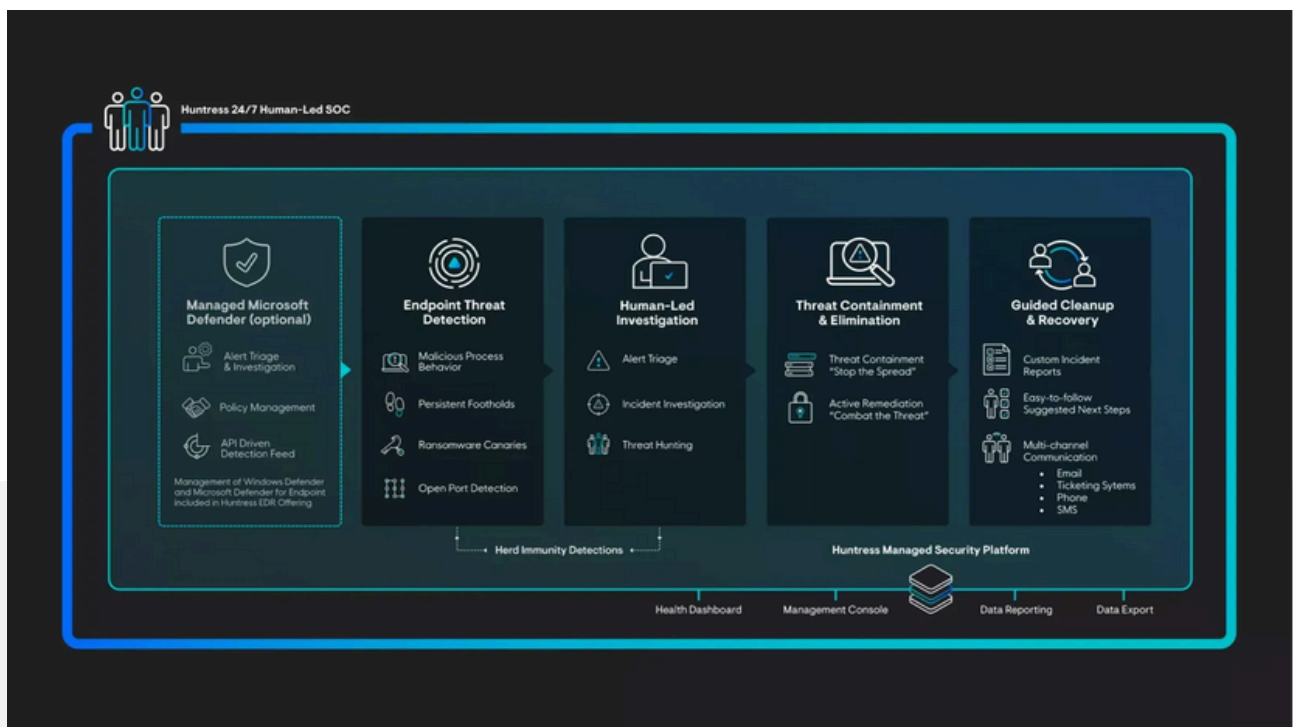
Huntress 24/7 Human-Led SOC

Managed Microsoft Defender (optional)

Alert Triage & Investigation

Policy Management

API Driven Detection Feed

Management of Windows Defender and Microsoft Defender for Endpoint included in Huntress EDR Offering

Endpoint Threat Detection

Malicious Process Behavior

Persistent Footholds

Ransomware Canaries

Open Port Detection

Human-Led Investigation

Alert Triage

Incident Investigation

Threat Hunting

Threat Containment & Elimination

Threat Containment "Stop the Spread"

Active Remediation "Combat the Threat"

Guided Cleanup & Recovery

Custom Incident Reports

Easy-to-follow Suggested Next Steps

Multi-channel Communication
- Email
- Ticketing Sytems
- Phone
- SMS

Herd Immunity Detections

Huntress Managed Security Platform

Health Dashboard

Management Console

Data Reporting

Data Export